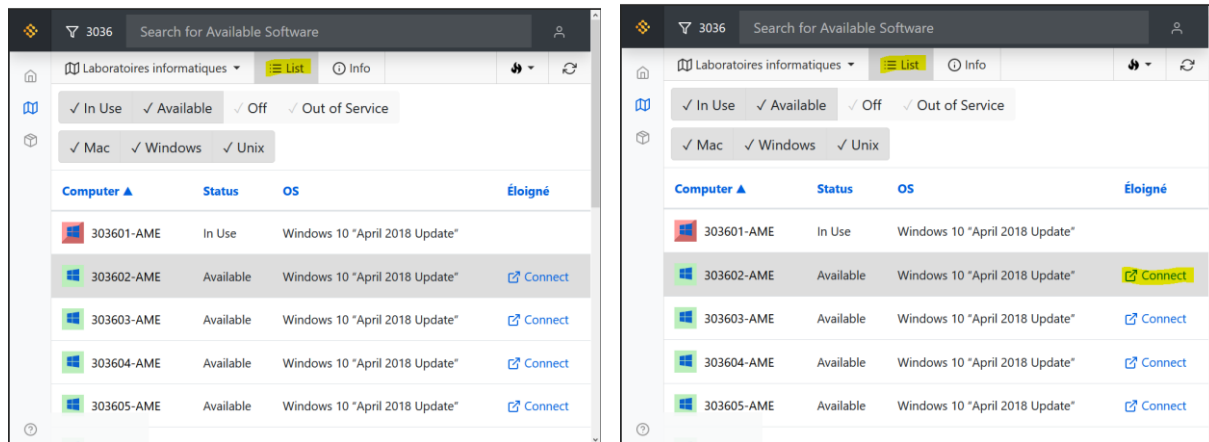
3036 Search for Available Software

Laboratoires informatiques ▾ List Info

✓ In Use ✓ Available ✓ Off ✓ Out of Service

✓ Mac ✓ Windows ✓ Unix

| Computer ▲ | Status | OS | Éloigné |
|---|---|---|---|
| 303601-AME | In Use | Windows 10 "April 2018 Update" | |
| 303602-AME | Available | Windows 10 "April 2018 Update" | Connect |
| 303603-AME | Available | Windows 10 "April 2018 Update" | Connect |
| 303604-AME | Available | Windows 10 "April 2018 Update" | Connect |
| 303605-AME | Available | Windows 10 "April 2018 Update" | Connect |

3036 Search for Available Software

Laboratoires informatiques ▾ List Info

✓ In Use ✓ Available ✓ Off ✓ Out of Service

✓ Mac ✓ Windows ✓ Unix

| Computer ▲ | Status | OS | Éloigné |
|---|---|---|---|
| 303601-AME | In Use | Windows 10 "April 2018 Update" | |
| 303602-AME | Available | Windows 10 "April 2018 Update" | Connect |
| 303603-AME | Available | Windows 10 "April 2018 Update" | Connect |
| 303604-AME | Available | Windows 10 "April 2018 Update" | Connect |
| 303605-AME | Available | Windows 10 "April 2018 Update" | Connect |